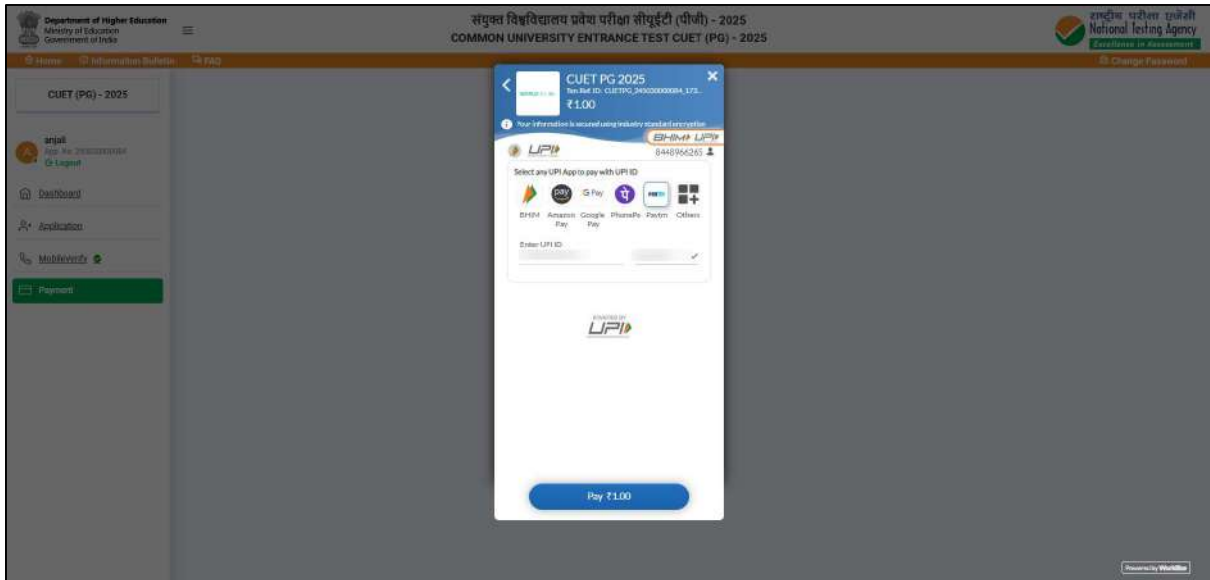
Department of Higher Education
Ministry of Education
Government of India

संयुक्त विश्वविद्यालय प्रवेश परीक्षा सीयूईटी (पीजी) - 2025
COMMON UNIVERSITY ENTRANCE TEST CUET (PG) - 2025

राष्ट्रीय परीक्षा एजेंसी
National Testing Agency
Excellence in Assessment

Home Information Bulletin FAQ
Change Password

CUET (PG) - 2025

anjali
App. No. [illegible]
Logout

Dashboard
Application
MobileVerify
Payment

CUET PG 2025
Txn Ref ID: CUETPG_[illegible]
₹1.00
Your information is secured using industry standard encryption
BHIM UPI
UPI
8448966265
Select any UPI App to pay with UPI ID
BHIM
Amazon Pay
Google Pay
PhonePe
Paytm
Others
Enter UPI ID
POWERED BY
UPI
Pay ₹1.00

Powered by Worldline